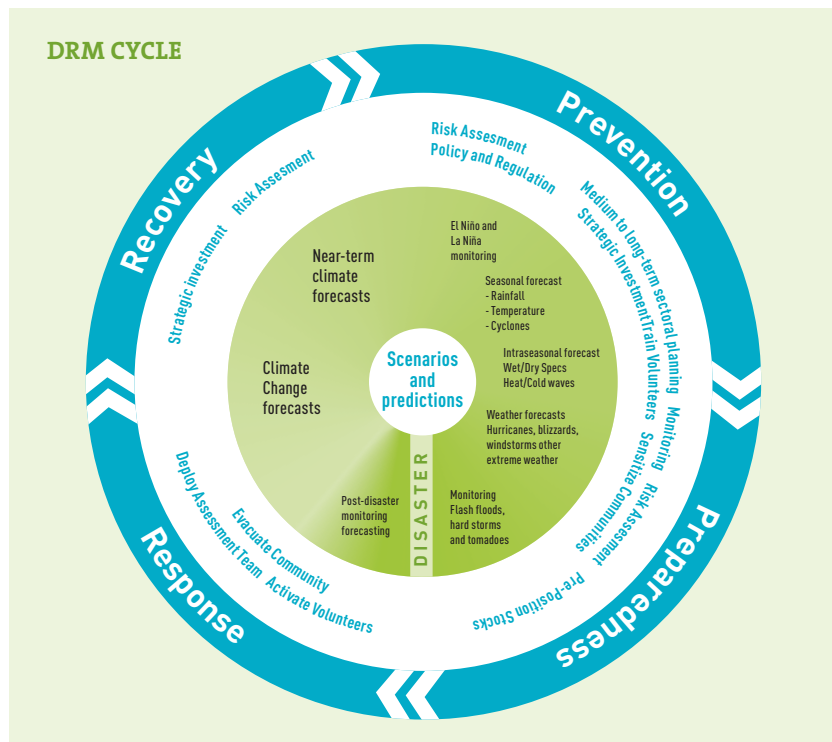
DRM CYCLE

Prevention

Risk Assesment
Policy and Regulation

Medium to long-term sectoral planning
Strategic investment
Train Volunteers

Monitoring
Sensitize Communities
Risk Assesment

Preparedness

Pre-Position Stocks

Response

Evacuate Community
Deploy Assessment Team
Activate Volunteers

Recovery

Risk Assesment
Strategic investment

Near-term climate forecasts

Climate Change forecasts

El Niño and La Niña monitoring

Seasonal forecast
- Rainfall
- Temperature
- Cyclones

Scenarios and predictions

Intraseasonal forecast
Wet/Dry Specs
Heat/Cold waves

Weather forecasts
Hurricanes, blizzards, windstorms other extreme weather

Monitoring
Flash floods, hard storms and tornadoes

Post-disaster monitoring forecasting

DISASTER